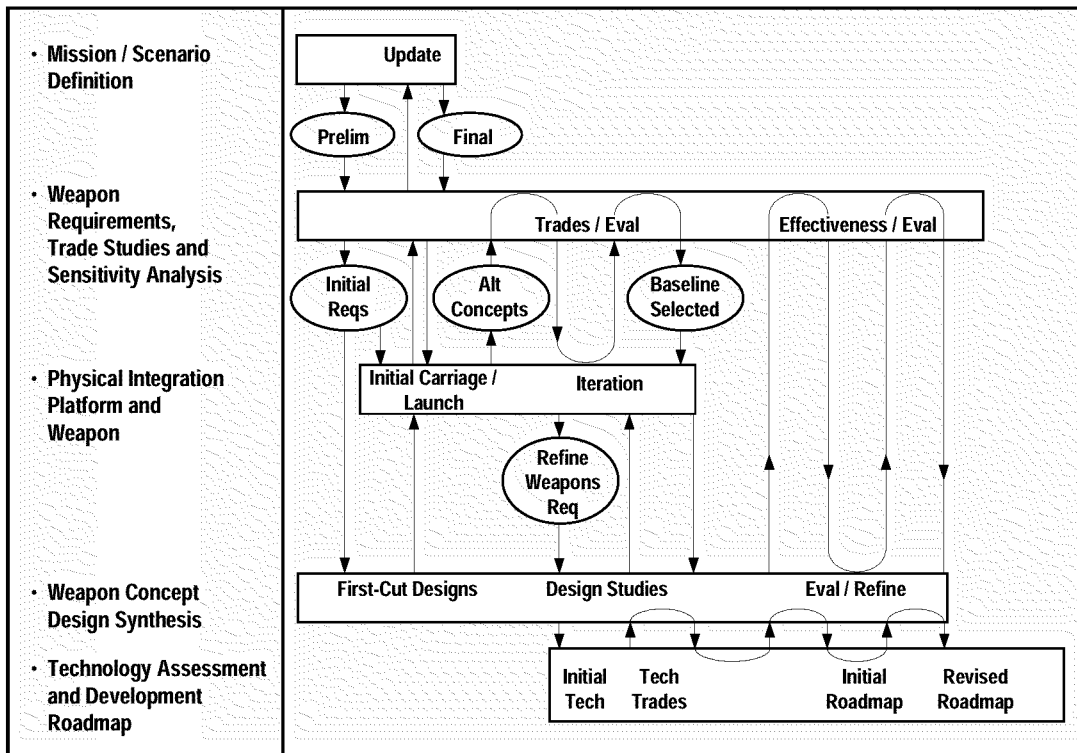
• Mission / Scenario Definition

• Weapon Requirements, Trade Studies and Sensitivity Analysis

• Physical Integration Platform and Weapon

• Weapon Concept Design Synthesis

• Technology Assessment and Development Roadmap

Update

Prelim

Final

Trades / Eval

Effectiveness / Eval

Initial Reqs

Alt Concepts

Baseline Selected

Initial Carriage / Launch

Iteration

Refine Weapons Req

First-Cut Designs

Design Studies

Eval / Refine

Initial Tech

Tech Trades

Initial Roadmap

Revised Roadmap